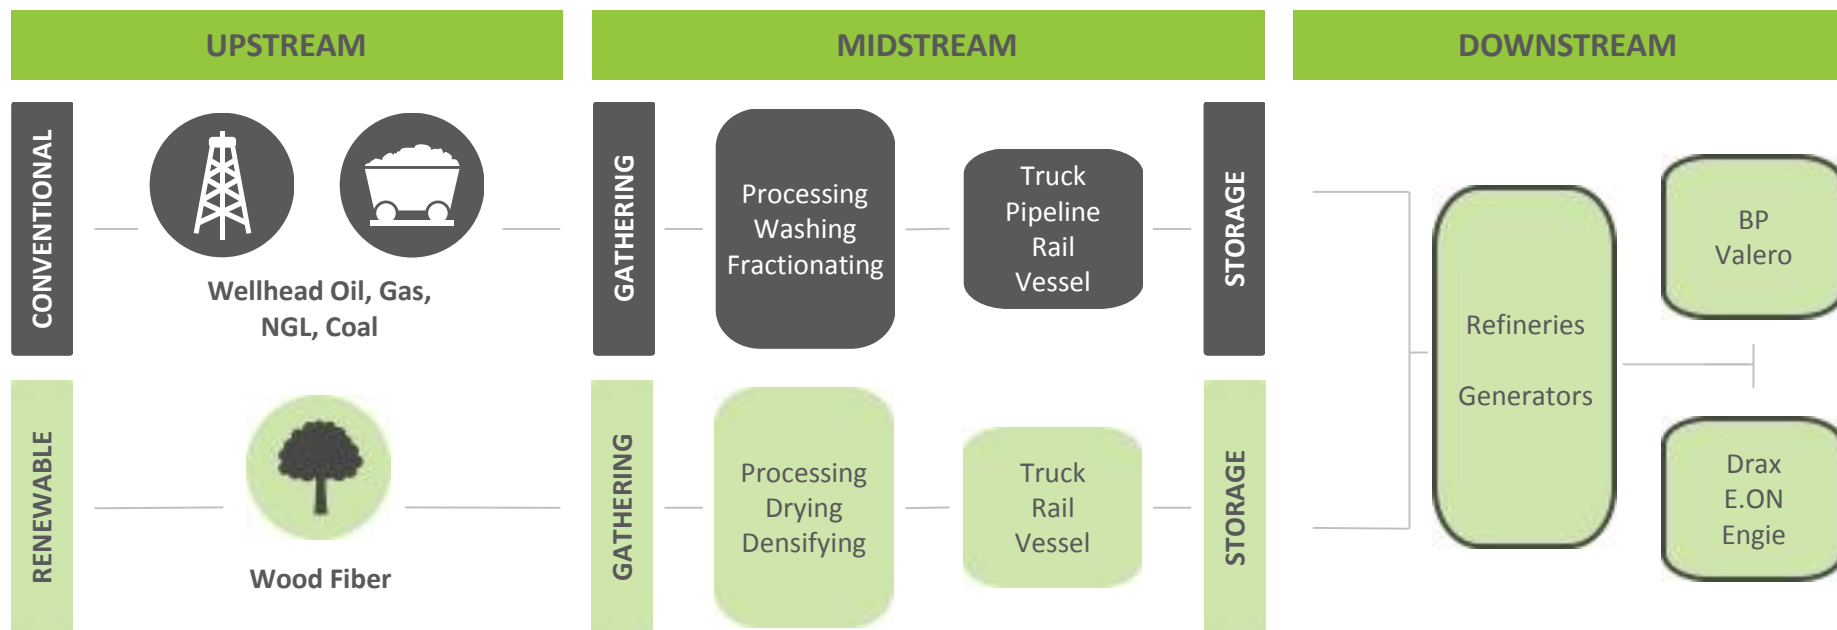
UPSTREAM

MIDSTREAM

DOWNSTREAM

CONVENTIONAL

Wellhead Oil, Gas, NGL, Coal

GATHERING

Processing
Washing
Fractionating

Truck
Pipeline
Rail
Vessel

STORAGE

Refineries

Generators

BP
Valero

Drax
E.ON
Engie

RENEWABLE

Wood Fiber

GATHERING

Processing
Drying
Densifying

Truck
Rail
Vessel

STORAGE